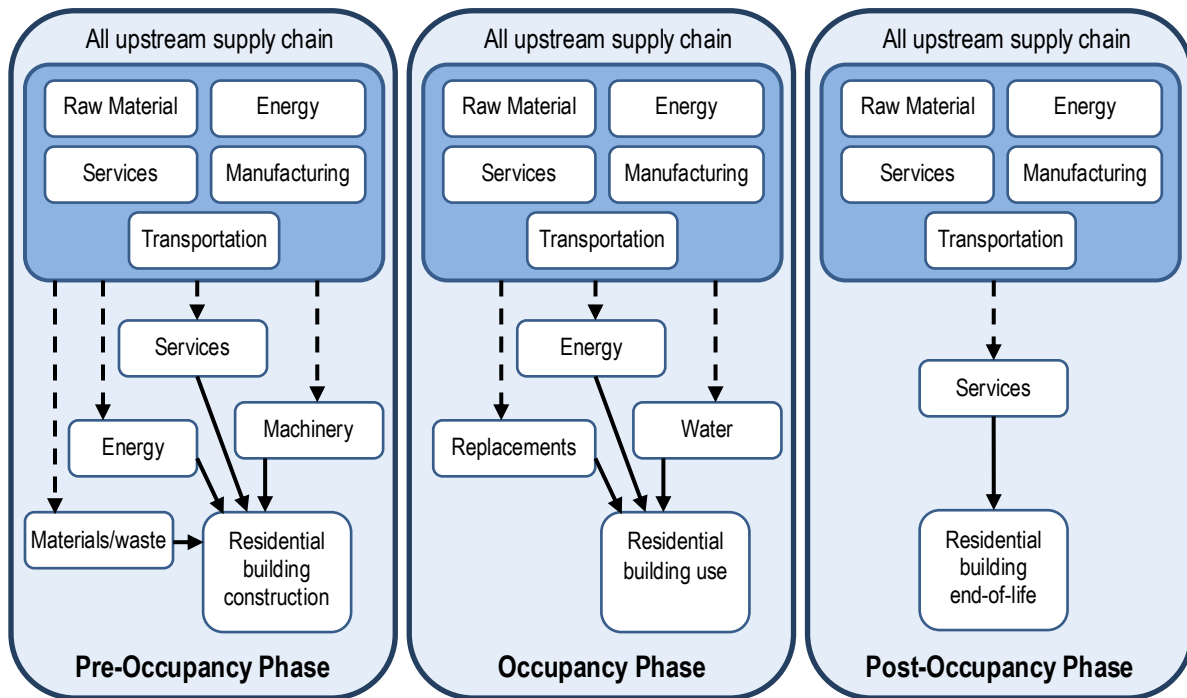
All upstream supply chain

Raw Material

Energy

Services

Manufacturing

Transportation

Services

Machinery

Energy

Materials/waste

Residential building construction

Pre-Occupancy Phase

All upstream supply chain

Raw Material

Energy

Services

Manufacturing

Transportation

Energy

Water

Replacements

Residential building use

Occupancy Phase

All upstream supply chain

Raw Material

Energy

Services

Manufacturing

Transportation

Services

Residential building end-of-life

Post-Occupancy Phase